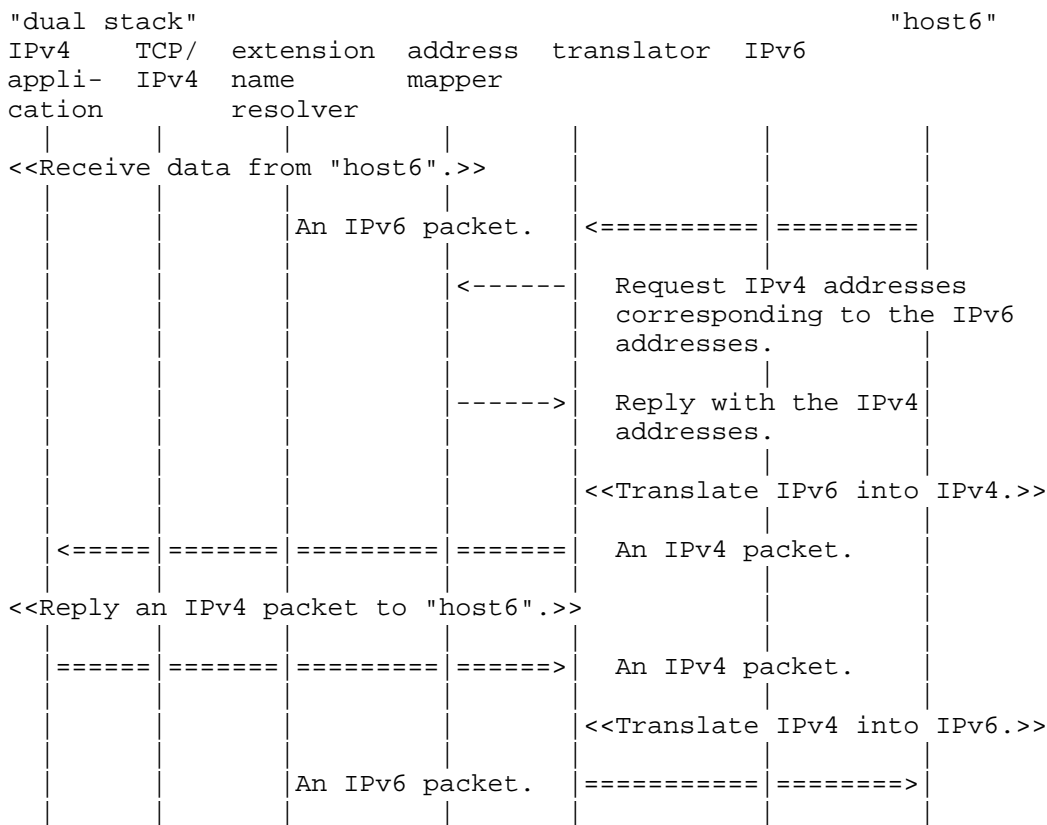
"dual stack" "host6"
IPv4 application
TCP/ IPv4
extension name resolver
address mapper
translator
IPv6

<<Receive data from "host6".>>

An IPv6 packet. <==========|=========

<------ Request IPv4 addresses corresponding to the IPv6 addresses.

------> Reply with the IPv4 addresses.

<<Translate IPv6 into IPv4.>>

<=====|=======|=========|======= An IPv4 packet.

<<Reply an IPv4 packet to "host6".>>

======|=======|=========|======> An IPv4 packet.

<<Translate IPv4 into IPv6.>>

An IPv6 packet. ===========|========>